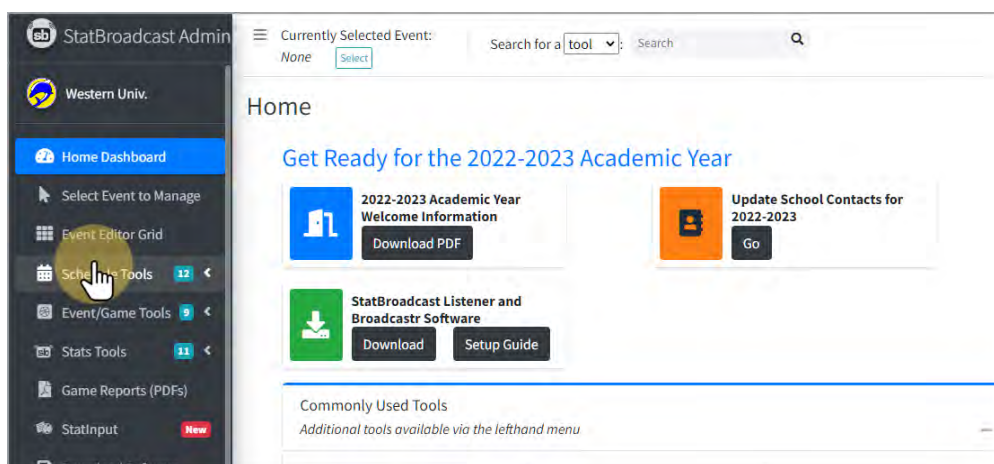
StatBroadcast Admin

Western Univ.

Home Dashboard

Select Event to Manage

Event Editor Grid

Sch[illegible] Tools 12

Event/Game Tools 9

Stats Tools 11

Game Reports (PDFs)

StatInput New

Currently Selected Event: None Select

Search for a tool : Search

Home

Get Ready for the 2022-2023 Academic Year

2022-2023 Academic Year Welcome Information

Download PDF

Update School Contacts for 2022-2023

Go

StatBroadcast Listener and Broadcastr Software

Download

Setup Guide

Commonly Used Tools

Additional tools available via the lefthand menu